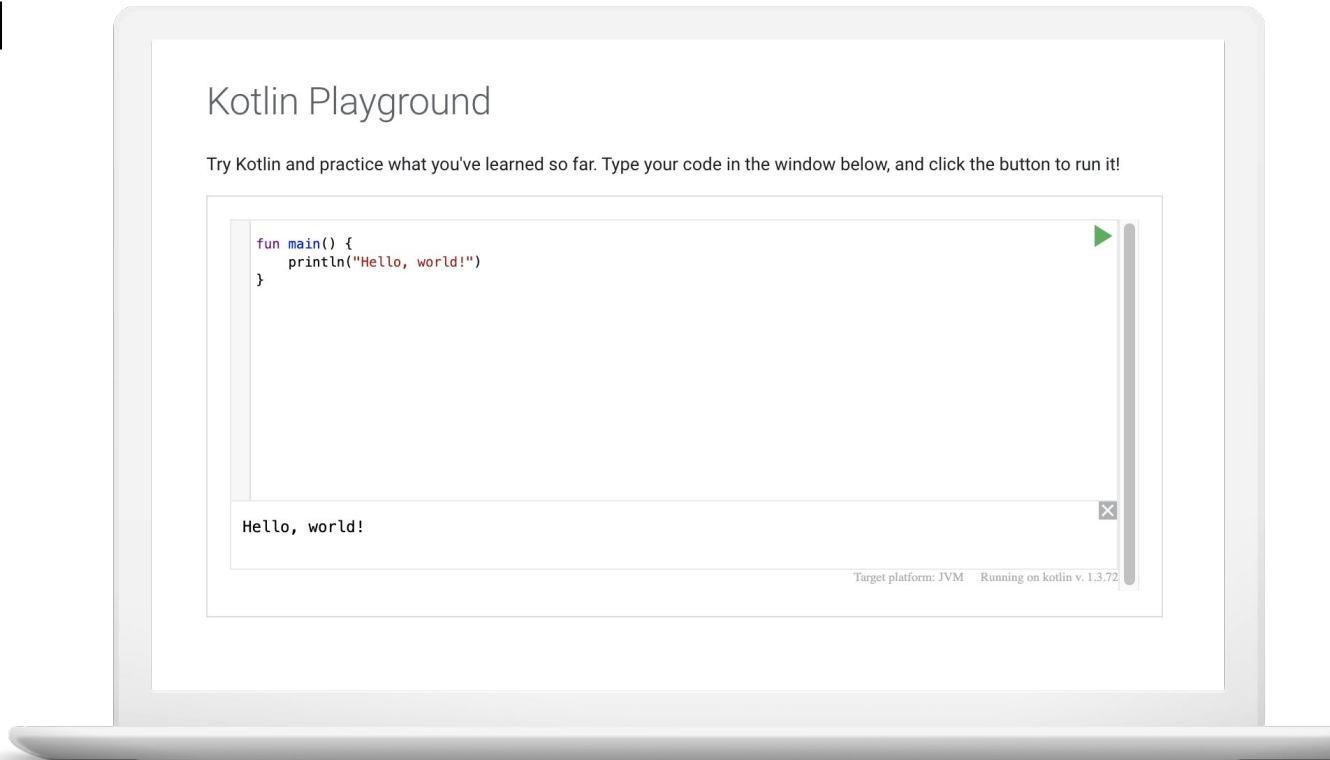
Kotlin Playground

Try Kotlin and practice what you've learned so far. Type your code in the window below, and click the button to run it!

fun main() {
    println("Hello, world!")
}

Hello, world!

Target platform: JVM Running on kotlin v. 1.3.72